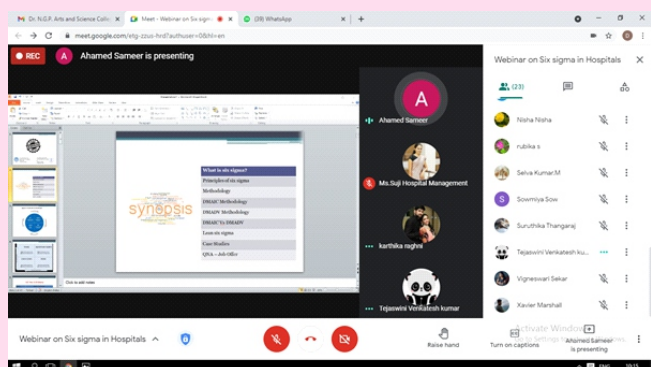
Dr. N.G.P. Arts and Science Colle ×
Meet - Webinar on Six sigma ×
(28) WhatsApp ×
+
meet.google.com/etg-zzus-hrd?authuser=0&hl=en

REC
A Ahamed Sameer is presenting

synopsis

What is six sigma?
Principles of six sigma
Methodology
DMAIC Methodology
DMADV Methodology
DMAIC To DMADV
Lean six sigma
Case Studies
QNA – Job Offer

Click to add notes

A
Ahamed Sameer
Ms.Suji Hospital Management
karthika raghni
Tejaswini Venkatesh kumar

Webinar on Six sigma in Hospitals ×
(23)
Nisha Nisha
rubika s
Selva Kumar.M
Sowmiya Sow
Suruthika Thangaraj
Tejaswini Venkatesh ku...
Vigneswari Sekar
Xavier Marshall

Webinar on Six sigma in Hospitals ^
Raise hand
Turn on captions
Ahamed Sameer is presenting
Activate Windows